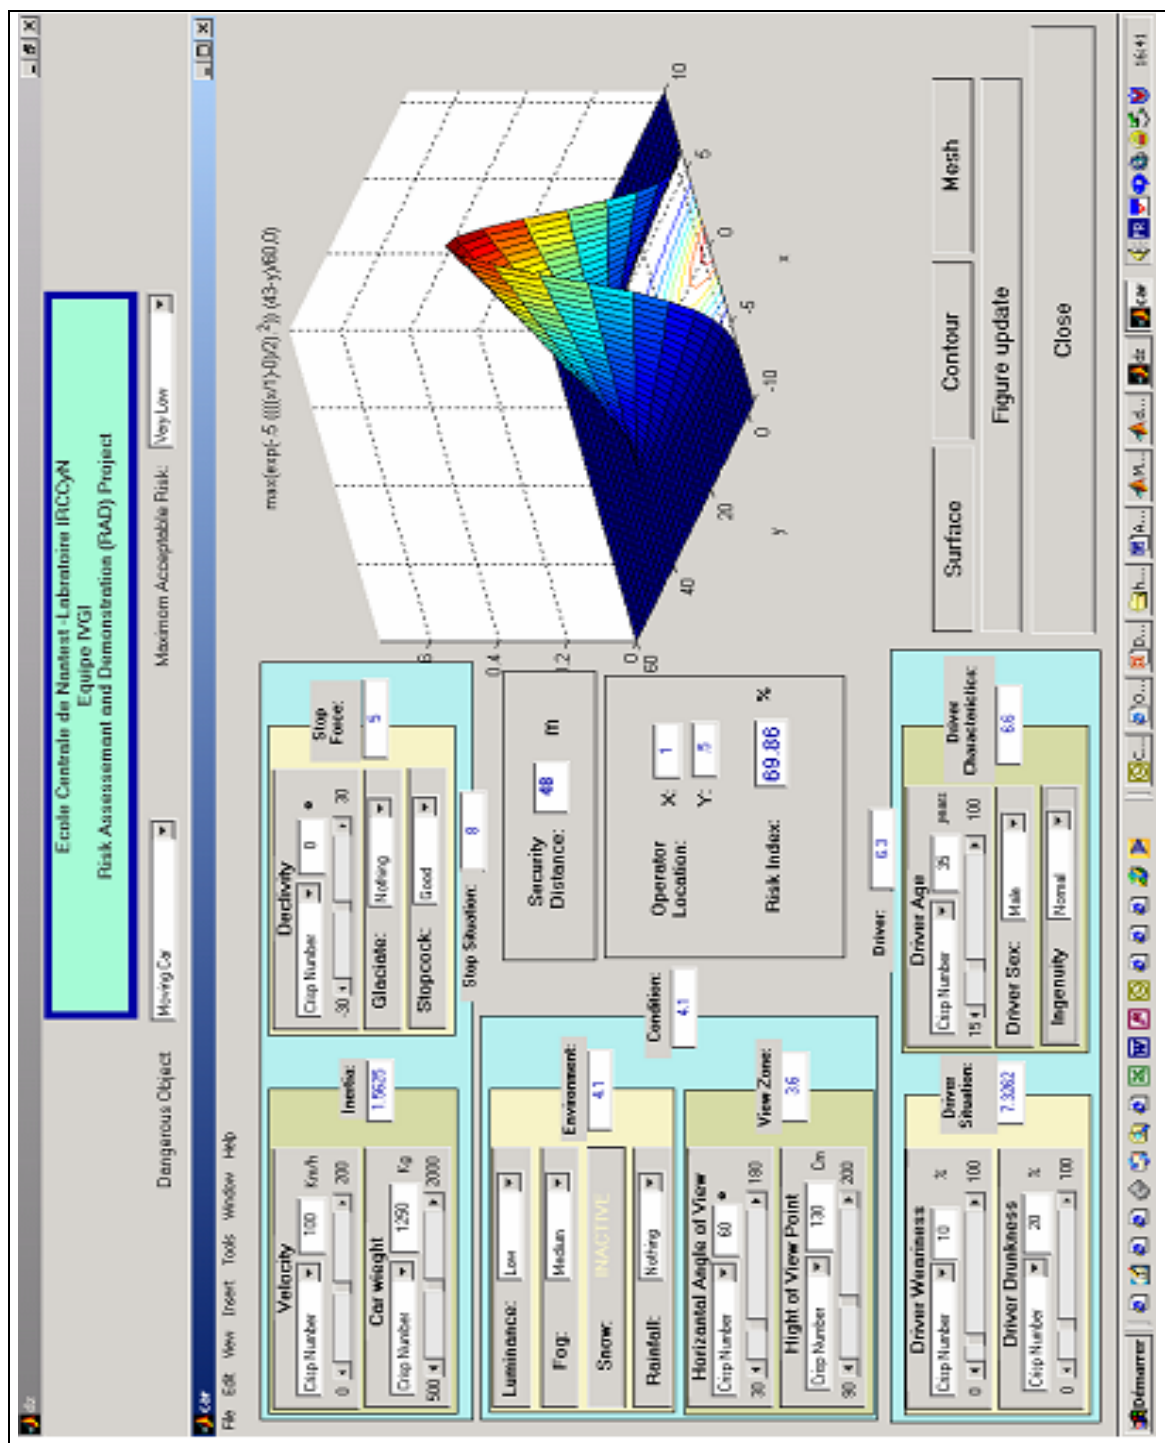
car

car

File Edit View Insert Tools Window Help

Ecole Centrale de Nantes - Labratoire IRCCyN
Equipe IVGI
Risk Assessment and Demonstration (RAD) Project

Dangerous Object: Moving Car

Maximum Acceptable Risk: Very Low

Velocity
Crisp Number
100 Km/h
0 200

Car weight
Crisp Number
1250 Kg
500 2000

Inertia: 1.5625

Declivity
Crisp Number
0 °
-30 30

Glaciate: Nothing

Stopcock: Good

Stop Force: 5

Stop Situation: 8

Luminance: Low

Fog: Medium

Snow: INACTIVE

Rainfall: Nothing

Environment: 4.1

Condition: 4.1

Horizontal Angle of View
Crisp Number
60 °
30 180

Hight of View Point
Crisp Number
130 Cm
90 200

View Zone: 3.6

Security Distance: 48 m

Operator Location: X: 1 Y: 5

Risk Index: 69.86 %

Driver: 6.3

Driver Weariness
Crisp Number
10 %
0 100

Driver Drunkness
Crisp Number
20 %
0 100

Driver Situation: 7.3362

Driver Age
Crisp Number
35 years
15 100

Driver Sex: Male

Ingenuity: Normal

Driver Characteristic: 6.6

max(exp(-5 (((x/1)-0)/2)$^2$)) (43-y)/60,0)

0 0.2 0.4 0.6
60 40 20 0
-10 -5 0 5 10
y x

Surface
Contour
Mesh
Figure update
Close

Démarrer